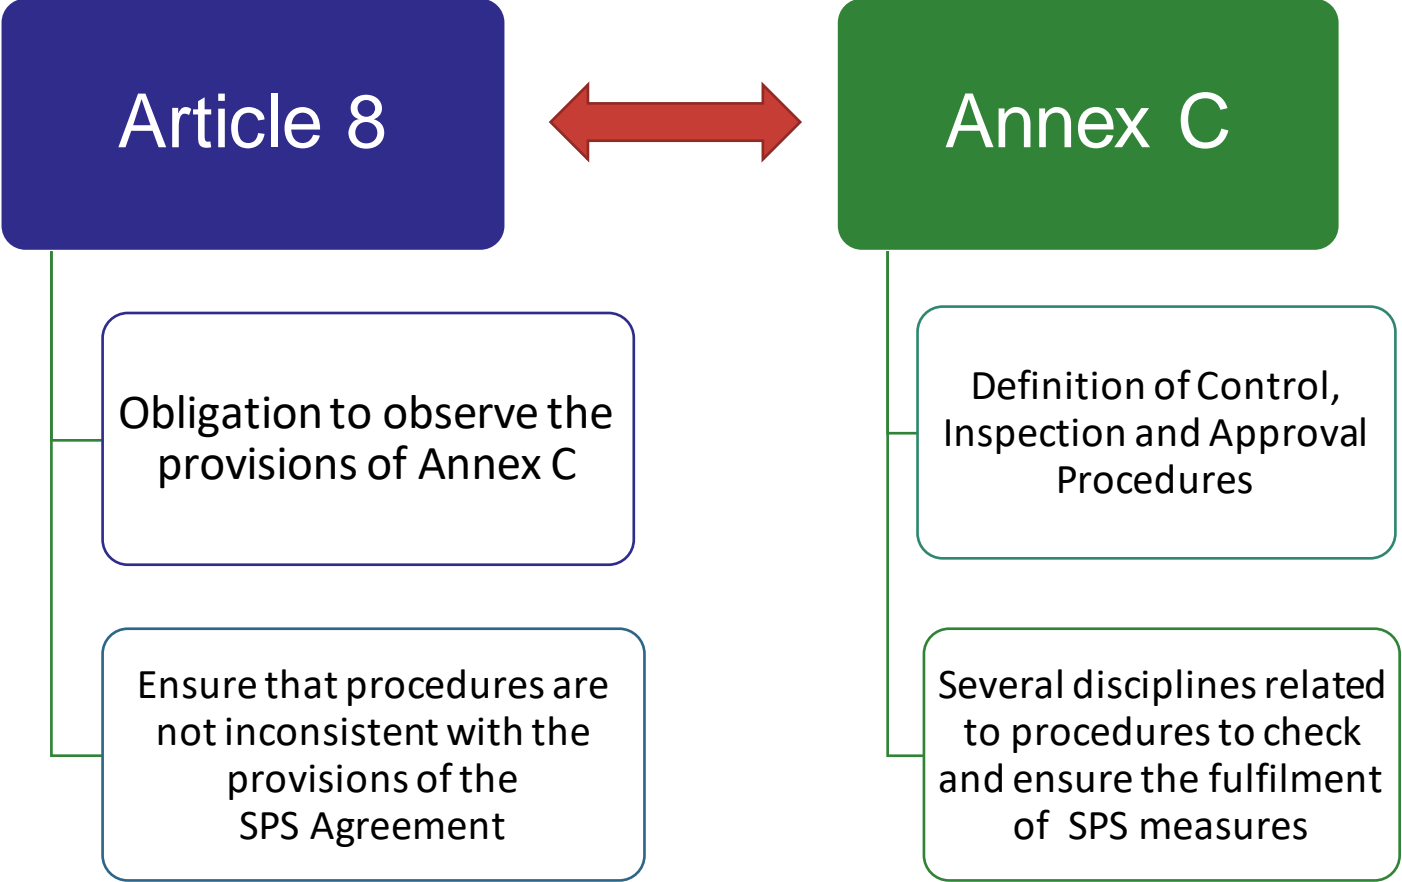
Article 8

Annex C

Obligation to observe the provisions of Annex C

Ensure that procedures are not inconsistent with the provisions of the SPS Agreement

Definition of Control, Inspection and Approval Procedures

Several disciplines related to procedures to check and ensure the fulfilment of SPS measures